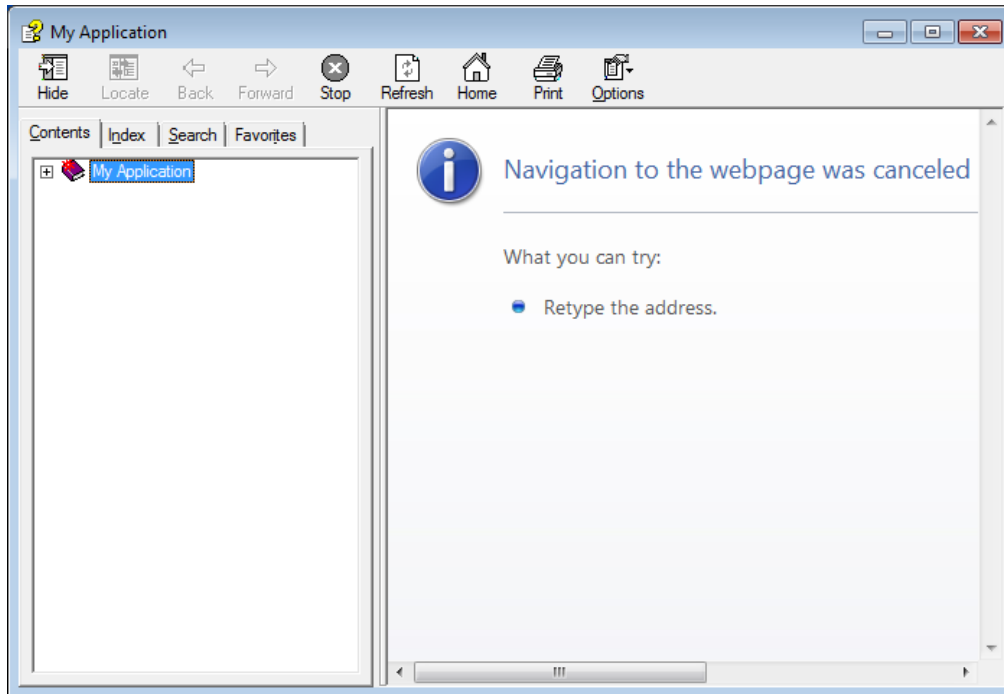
My Application

Hide Locate Back Forward Stop Refresh Home Print Options

Contents | Index | Search | Favorites

My Application

Navigation to the webpage was canceled

What you can try:

Retype the address.